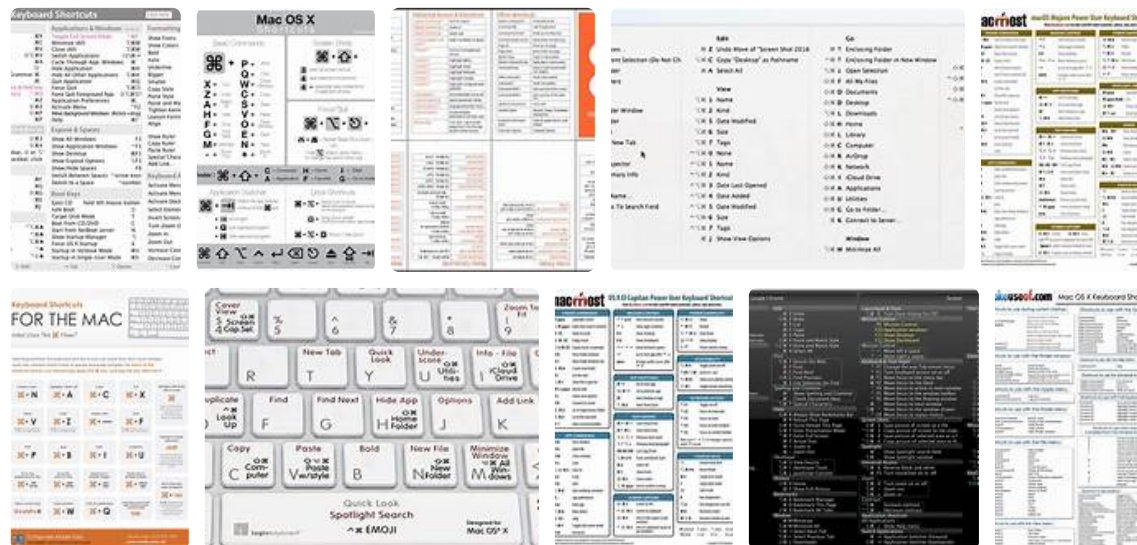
Keyboard Shortcuts

Applications & Windows

Formatting

Expose & Spaces

Boot Keys

Mac OS X

Shortcuts

Basic Commands

Screen Shots

Force Quit

Application Switcher

Undo Shortcuts

Edit

Undo Move of "Screen Shot 2016"

Copy "Desktop" as Pathname

Select All

View

Name

Kind

Date Last Opened

Date Added

Date Modified

Size

Tags

Show View Options

Go

Enclosing Folder

Enclosing Folder in New Window

Open Selection

Desktop

Downloads

Home

Library

Computer

AirDrop

Network

iCloud Drive

Applications

Utilities

Go to Folder...

Connect to Server...

Window

Minimize All

macmost

macOS Mojave Power User Keyboard Shortcuts

Keyboard Shortcuts

FOR THE MAC

Cover View

Screen Cap.Sel.

New Tab

Quick Look

Underscore

Utilities

Info - File

iCloud Drive

Zoom To

Duplicate

Look Up

Find

Find Next

Home Folder

Hide App

Options

Add Link

Copy

Computer

Paste

Paste Style

Bold

New File

New Folder

Minimize Window

All Windows

Quick Look

Spotlight Search

EMOJI

Designed for Mac OS X

macmost

OS X El Capitan Power User Keyboard Shortcuts

Mac OS X Keyboard Shortcuts